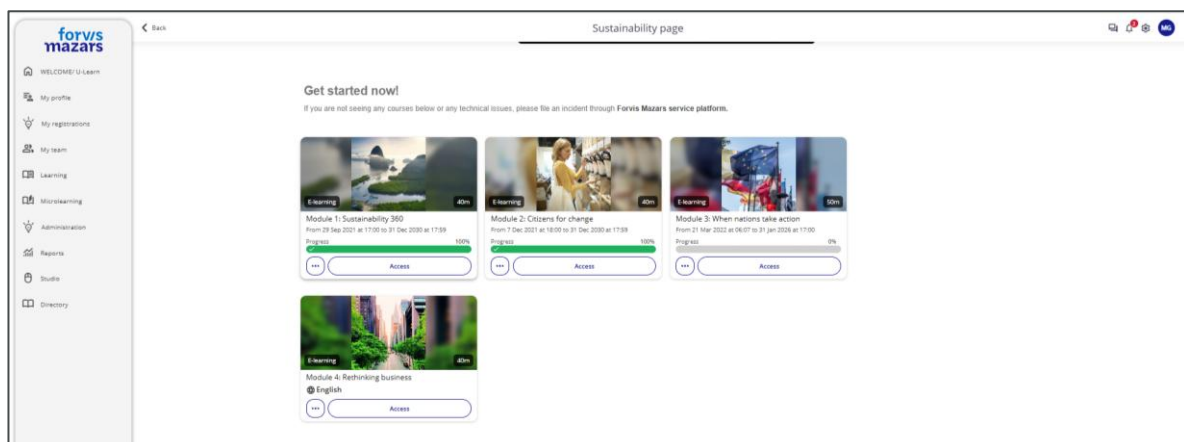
forv/s mazars

WELCOME/ U-Learn
My profile
My registrations
My team
Learning
Microlearning
Administration
Reports
Studio
Directory

Back

Sustainability page

MG

Get started now!

If you are not seeing any courses below or any technical issues, please file an incident through **Forvis Mazars service platform.**

E-learning
40m
Module 1: Sustainability 360
From 29 Sep 2021 at 17:00 to 31 Dec 2030 at 17:59
Progress
100%
Access

E-learning
40m
Module 2: Citizens for change
From 7 Dec 2021 at 18:00 to 31 Dec 2030 at 17:59
Progress
100%
Access

E-learning
50m
Module 3: When nations take action
From 21 Mar 2022 at 06:07 to 31 Jan 2026 at 17:00
Progress
0%
Access

E-learning
40m
Module 4: Rethinking business
English
Access